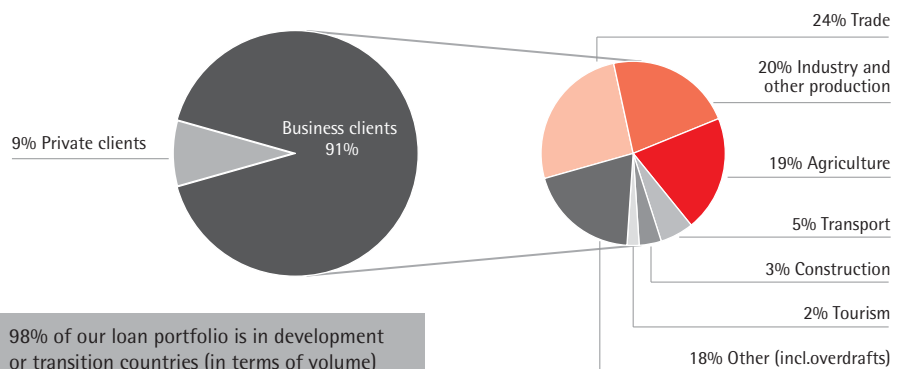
24% Trade

20% Industry and other production

9% Private clients

Business clients 91%

19% Agriculture

5% Transport

3% Construction

2% Tourism

98% of our loan portfolio is in development or transition countries (in terms of volume)

18% Other (incl.overdrafts)